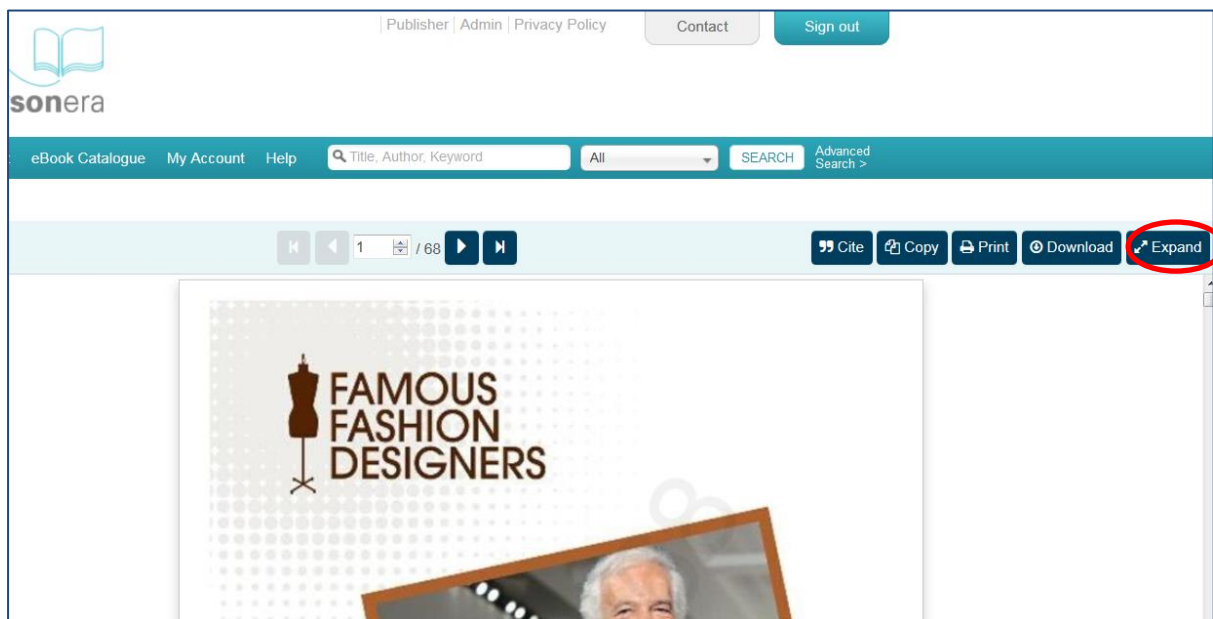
sonera

Publisher | Admin | Privacy Policy

Contact

Sign out

eBook Catalogue My Account Help

Title, Author, Keyword

All

SEARCH

Advanced Search >

1 / 68

Cite Copy Print Download Expand

FAMOUS FASHION DESIGNERS